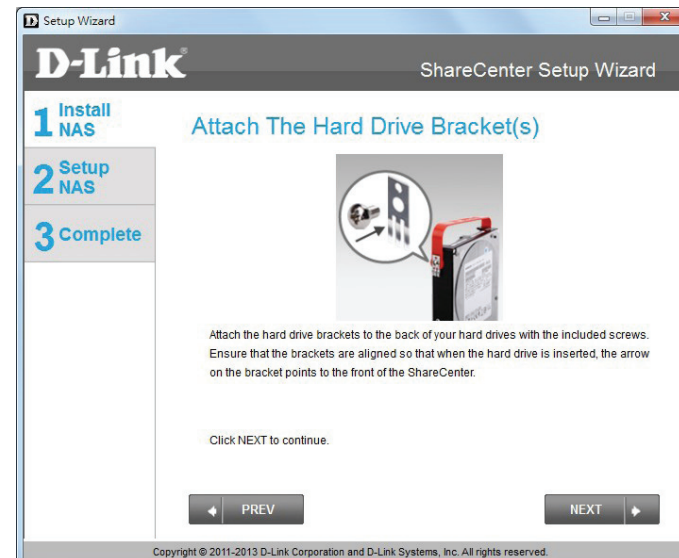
Setup Wizard

D-Link®

ShareCenter Setup Wizard

1 Install NAS

2 Setup NAS

3 Complete

Attach The Hard Drive Bracket(s)

Attach the hard drive brackets to the back of your hard drives with the included screws. Ensure that the brackets are aligned so that when the hard drive is inserted, the arrow on the bracket points to the front of the ShareCenter.

Click NEXT to continue.

PREV

NEXT

Copyright © 2011-2013 D-Link Corporation and D-Link Systems, Inc. All rights reserved.